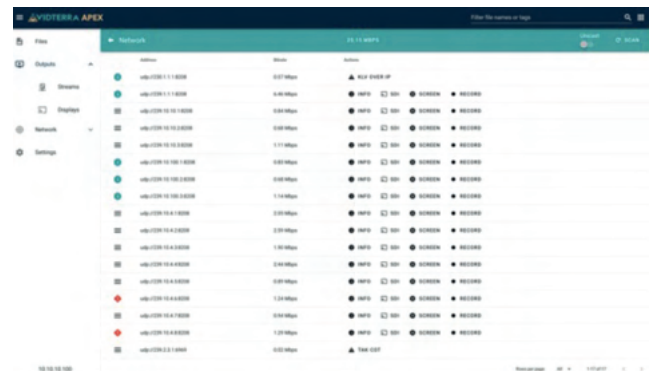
VIDTERRA APEX

Filter file names or tags

Files

Outputs

Streams

Displays

Network

Settings

Network

Address

Bitrate

Actions

udp://239.1.1.1:8208

0.57 Mbps

RLV OVER IP

INFO

SDI

SCREEN

RECORD

TAK CDT

10.10.10.100